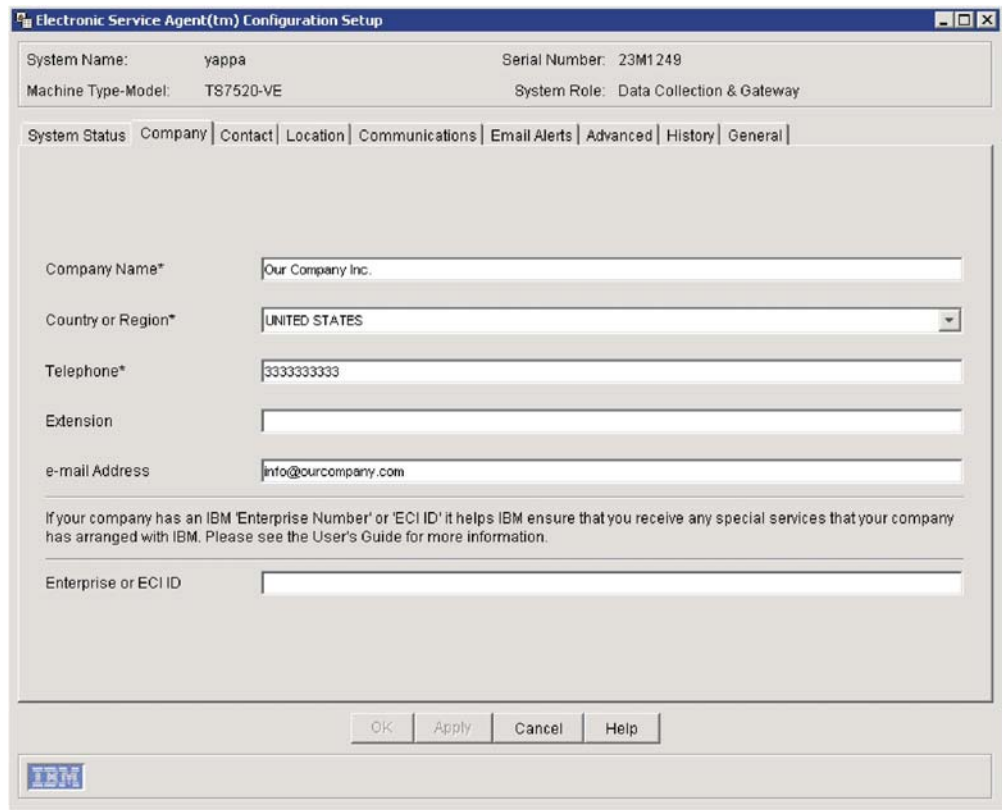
Electronic Service Agent(tm) Configuration Setup

System Name: yappa
Serial Number: 23M1249
Machine Type-Model: TS7520-VE
System Role: Data Collection & Gateway

System Status | Company | Contact | Location | Communications | Email Alerts | Advanced | History | General

Company Name* Our Company Inc.

Country or Region* UNITED STATES

Telephone* 3333333333

Extension

e-mail Address info@ourcompany.com

If your company has an IBM 'Enterprise Number' or 'ECI ID' it helps IBM ensure that you receive any special services that your company has arranged with IBM. Please see the User's Guide for more information.

Enterprise or ECI ID

OK Apply Cancel Help

IBM